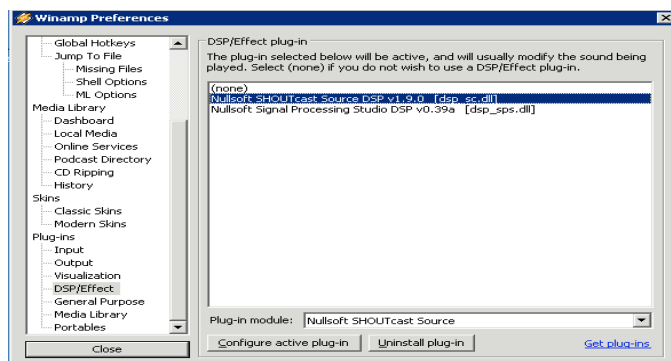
Winamp Preferences

Global Hotkeys
Jump To File
Missing Files
Shell Options
ML Options
Media Library
Dashboard
Local Media
Online Services
Podcast Directory
CD Ripping
History
Skins
Classic Skins
Modern Skins
Plug-ins
Input
Output
Visualization
DSP/Effect
General Purpose
Media Library
Portables

Close

DSP/Effect plug-in

The plug-in selected below will be active, and will usually modify the sound being played. Select (none) if you do not wish to use a DSP/Effect plug-in.

(none)
Nullsoft SHOUTcast Source DSP v1.9.0 [dsp_sc.dll]
Nullsoft Signal Processing Studio DSP v0.39a [dsp_sps.dll]

Plug-in module: Nullsoft SHOUTcast Source

Configure active plug-in
Uninstall plug-in
Get plug-ins